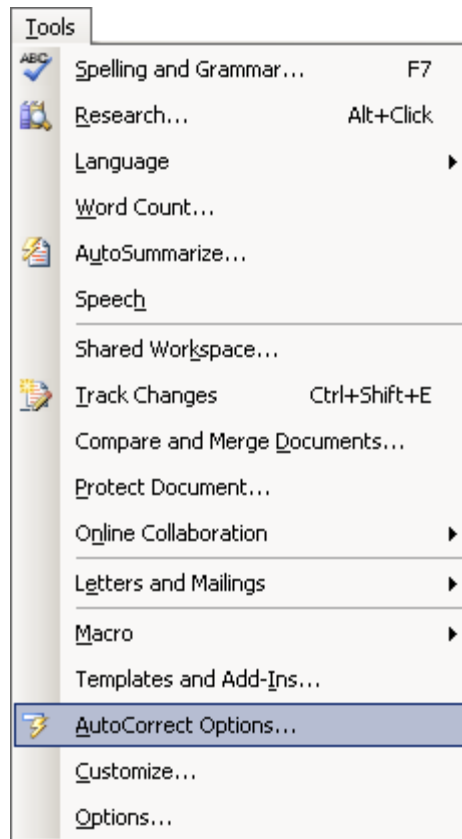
Tools

ABC

Spelling and Grammar... F7

Research... Alt+Click

Language

Word Count...

AutoSummarize...

Speech

Shared Workspace...

Track Changes Ctrl+Shift+E

Compare and Merge Documents...

Protect Document...

Online Collaboration

Letters and Mailings

Macro

Templates and Add-Ins...

AutoCorrect Options...

Customize...

Options...